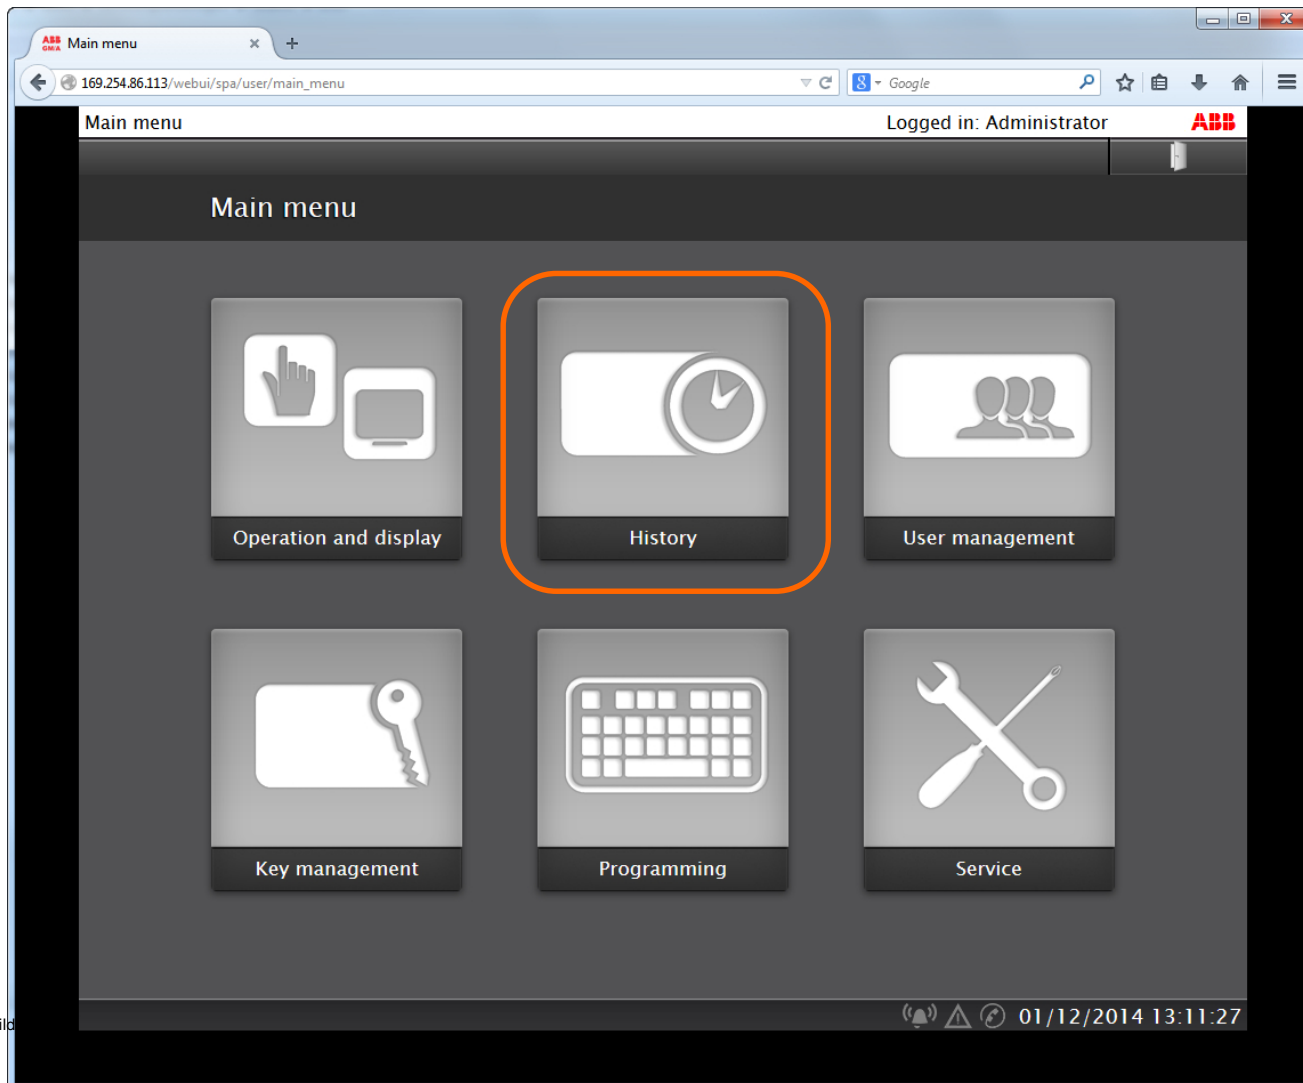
ABB GMIA Main menu × +

169.254.86.113/webui/spa/user/main_menu

Google

Main menu

Logged in: Administrator

ABB

Main menu

Operation and display

History

User management

Key management

Programming

Service

01/12/2014 13:11:27